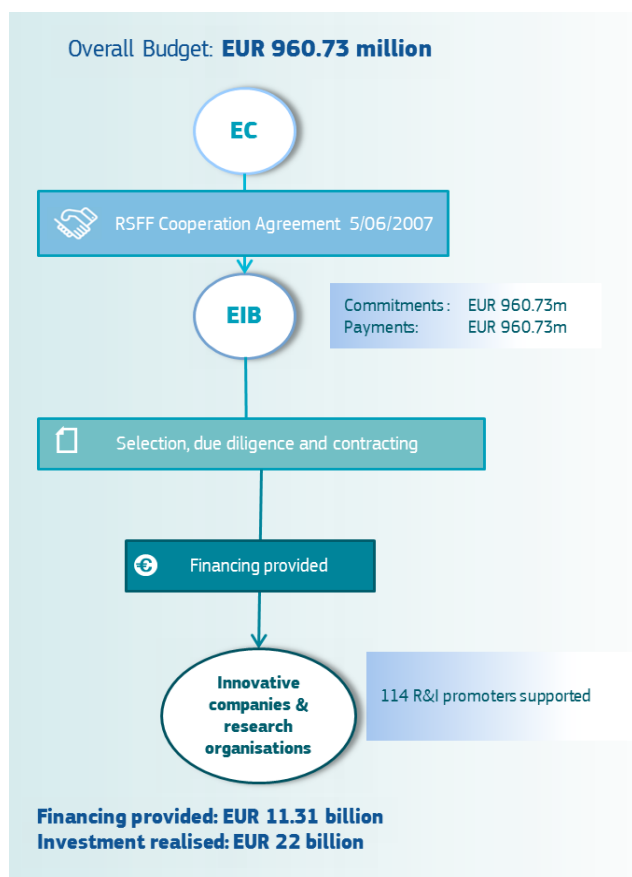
Overall Budget: **EUR 960.73 million**

EC

RSFF Cooperation Agreement 5/06/2007

EIB

Commitments : EUR 960.73m
Payments: EUR 960.73m

Selection, due diligence and contracting

Financing provided

Innovative companies & research organisations

114 R&I promoters supported

**Financing provided: EUR 11.31 billion**
**Investment realised: EUR 22 billion**